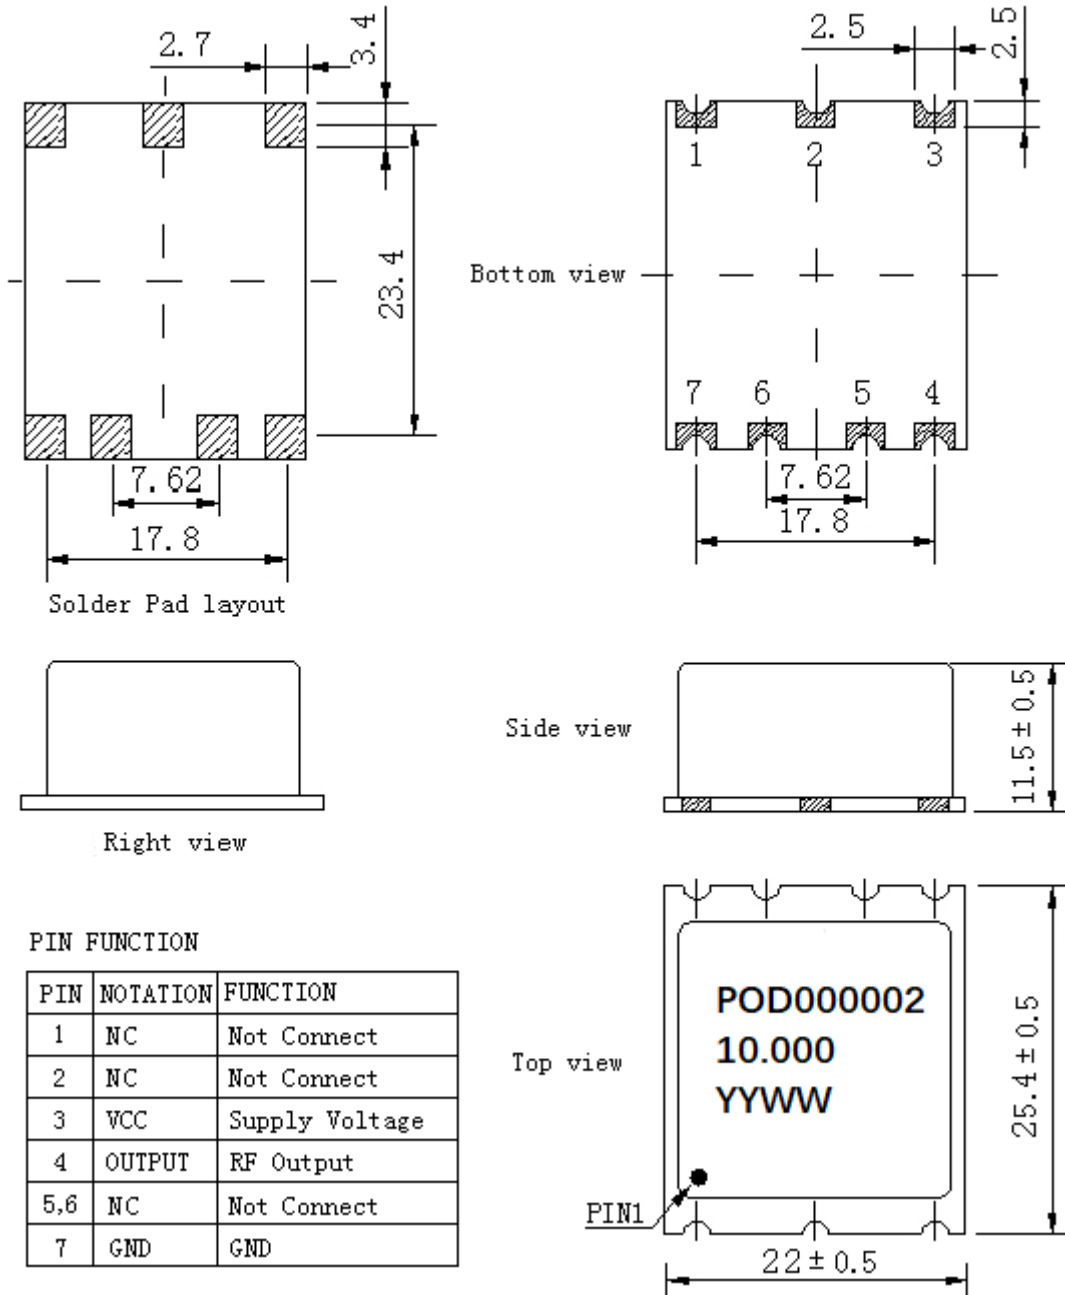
2.7
3.4
23.4
7.62
17.8
Solder Pad layout

2.5
2.5
1
2
3
Bottom view
7
6
5
4
7.62
17.8

Right view

Side view
$11.5 \pm 0.5$

PIN FUNCTION

| PIN | NOTATION | FUNCTION |
|---|---|---|
| 1 | NC | Not Connect |
| 2 | NC | Not Connect |
| 3 | VCC | Supply Voltage |
| 4 | OUTPUT | RF Output |
| 5,6 | NC | Not Connect |
| 7 | GND | GND |

Top view
POD000002
10.000
YYWW
PIN1
$25.4 \pm 0.5$
$22 \pm 0.5$